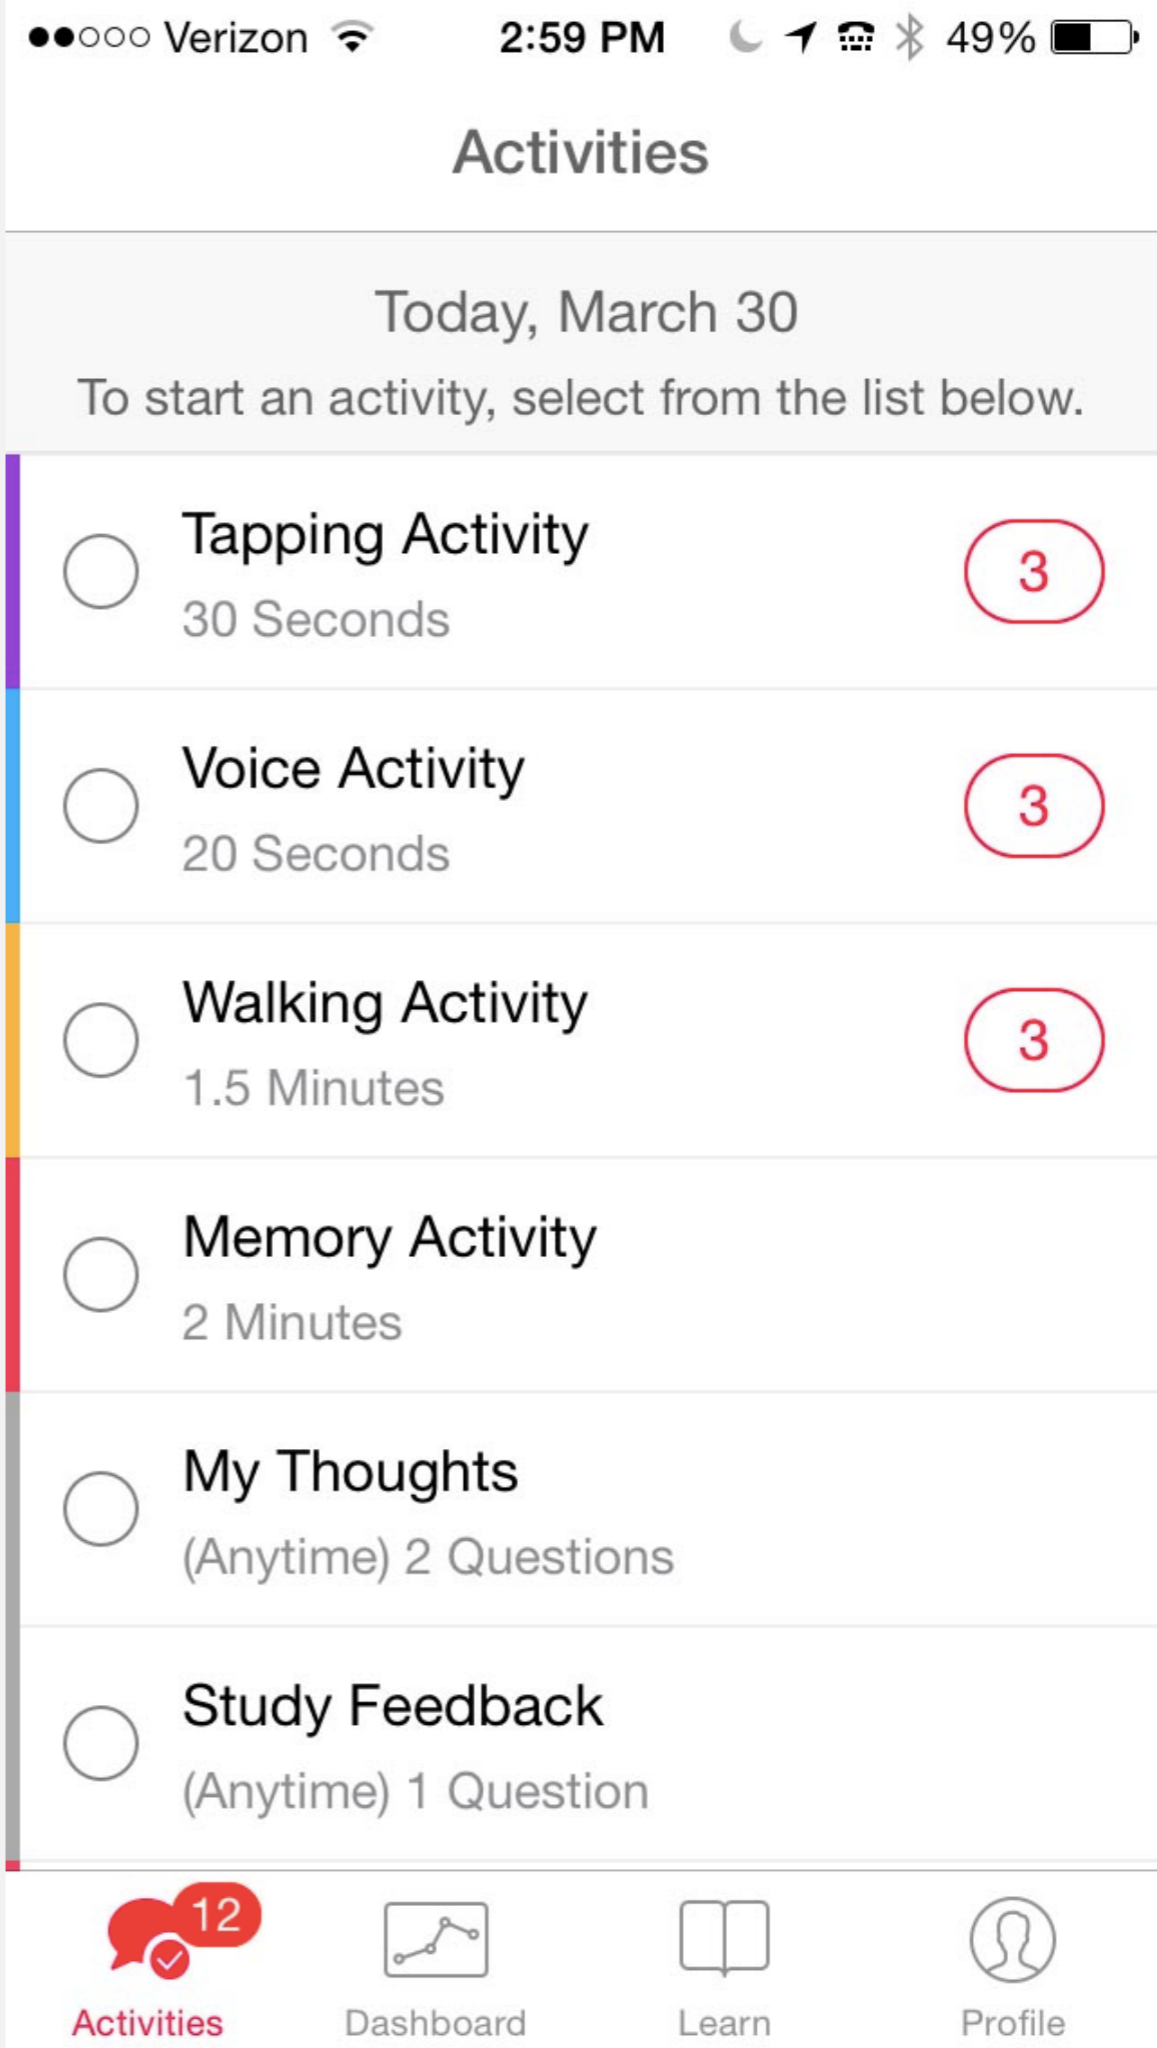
●●○○○ Verizon 2:59 PM 49%

Activities

Today, March 30

To start an activity, select from the list below.

Tapping Activity
30 Seconds
3

Voice Activity
20 Seconds
3

Walking Activity
1.5 Minutes
3

Memory Activity
2 Minutes

My Thoughts
(Anytime) 2 Questions

Study Feedback
(Anytime) 1 Question

12
Activities
Dashboard
Learn
Profile